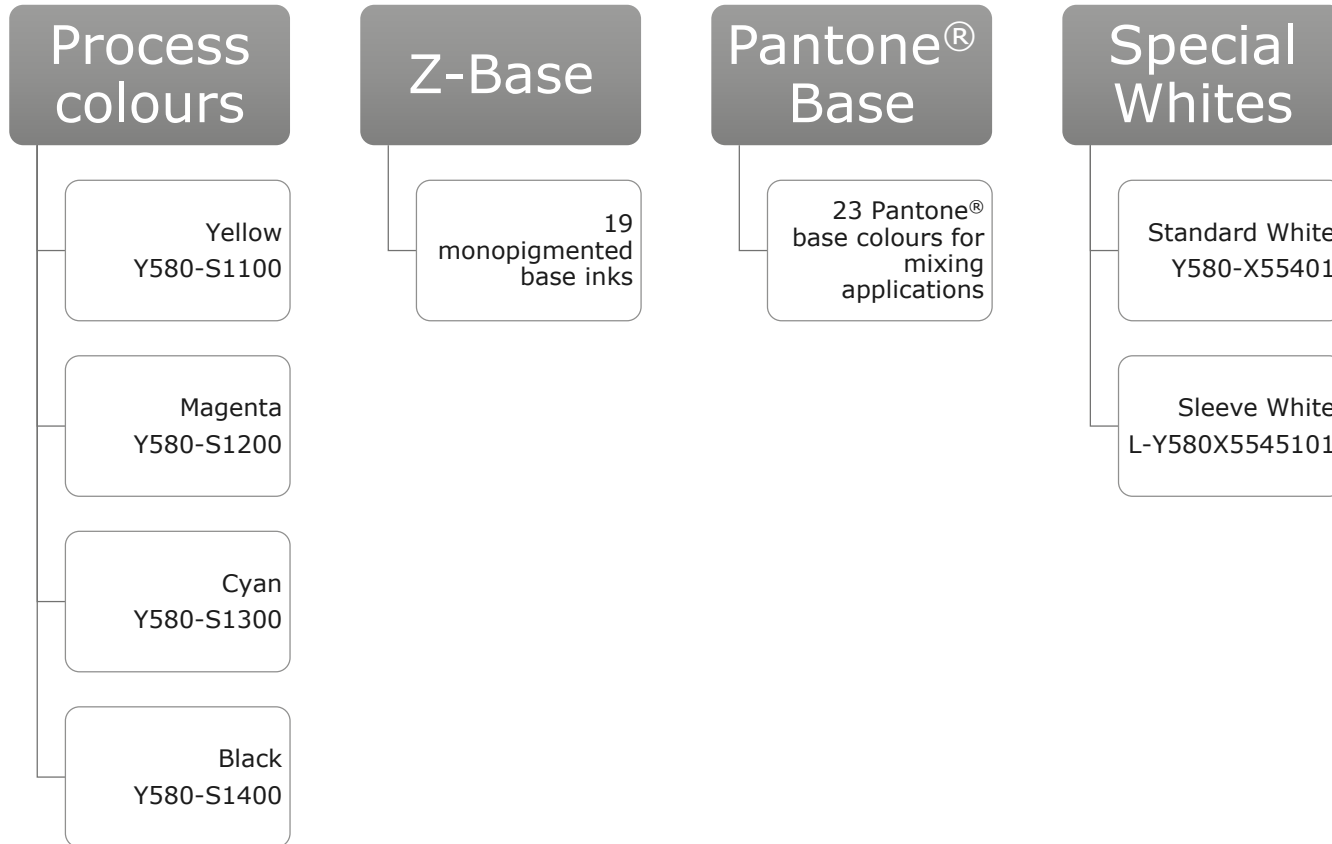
Process colours

Yellow
Y580-S1100

Magenta
Y580-S1200

Cyan
Y580-S1300

Black
Y580-S1400

Z-Base

19 monopigmented base inks

Pantone® Base

23 Pantone® base colours for mixing applications

Special Whites

Standard White
Y580-X55401

Sleeve White
L-Y580X5545101